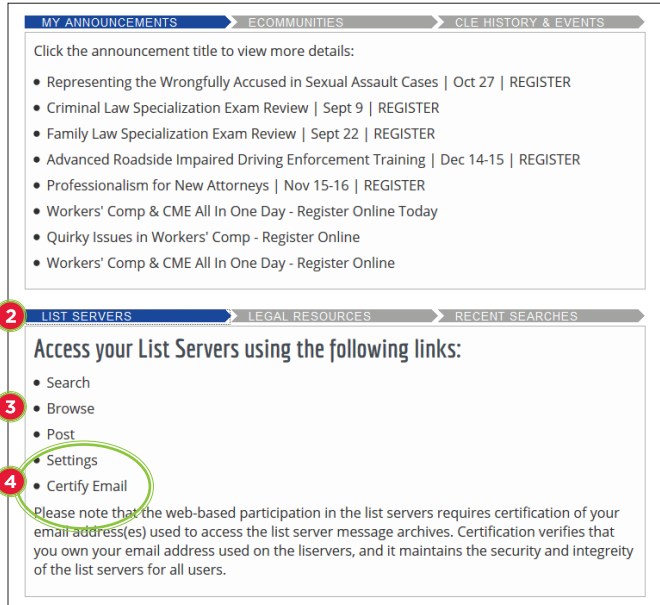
MY ANNOUNCEMENTS
ECOMMUNITIES
CLE HISTORY & EVENTS

Click the announcement title to view more details:

- Representing the Wrongfully Accused in Sexual Assault Cases | Oct 27 | REGISTER
- Criminal Law Specialization Exam Review | Sept 9 | REGISTER
- Family Law Specialization Exam Review | Sept 22 | REGISTER
- Advanced Roadside Impaired Driving Enforcement Training | Dec 14-15 | REGISTER
- Professionalism for New Attorneys | Nov 15-16 | REGISTER
- Workers' Comp & CME All In One Day - Register Online Today
- Quirky Issues in Workers' Comp - Register Online
- Workers' Comp & CME All In One Day - Register Online

2
LIST SERVERS
LEGAL RESOURCES
RECENT SEARCHES

Access your List Servers using the following links:

- Search
3
- Browse
- Post
4
- Settings
- Certify Email

Please note that the web-based participation in the list servers requires certification of your email address(es) used to access the list server message archives. Certification verifies that you own your email address used on the liservers, and it maintains the security and integreity of the list servers for all users.